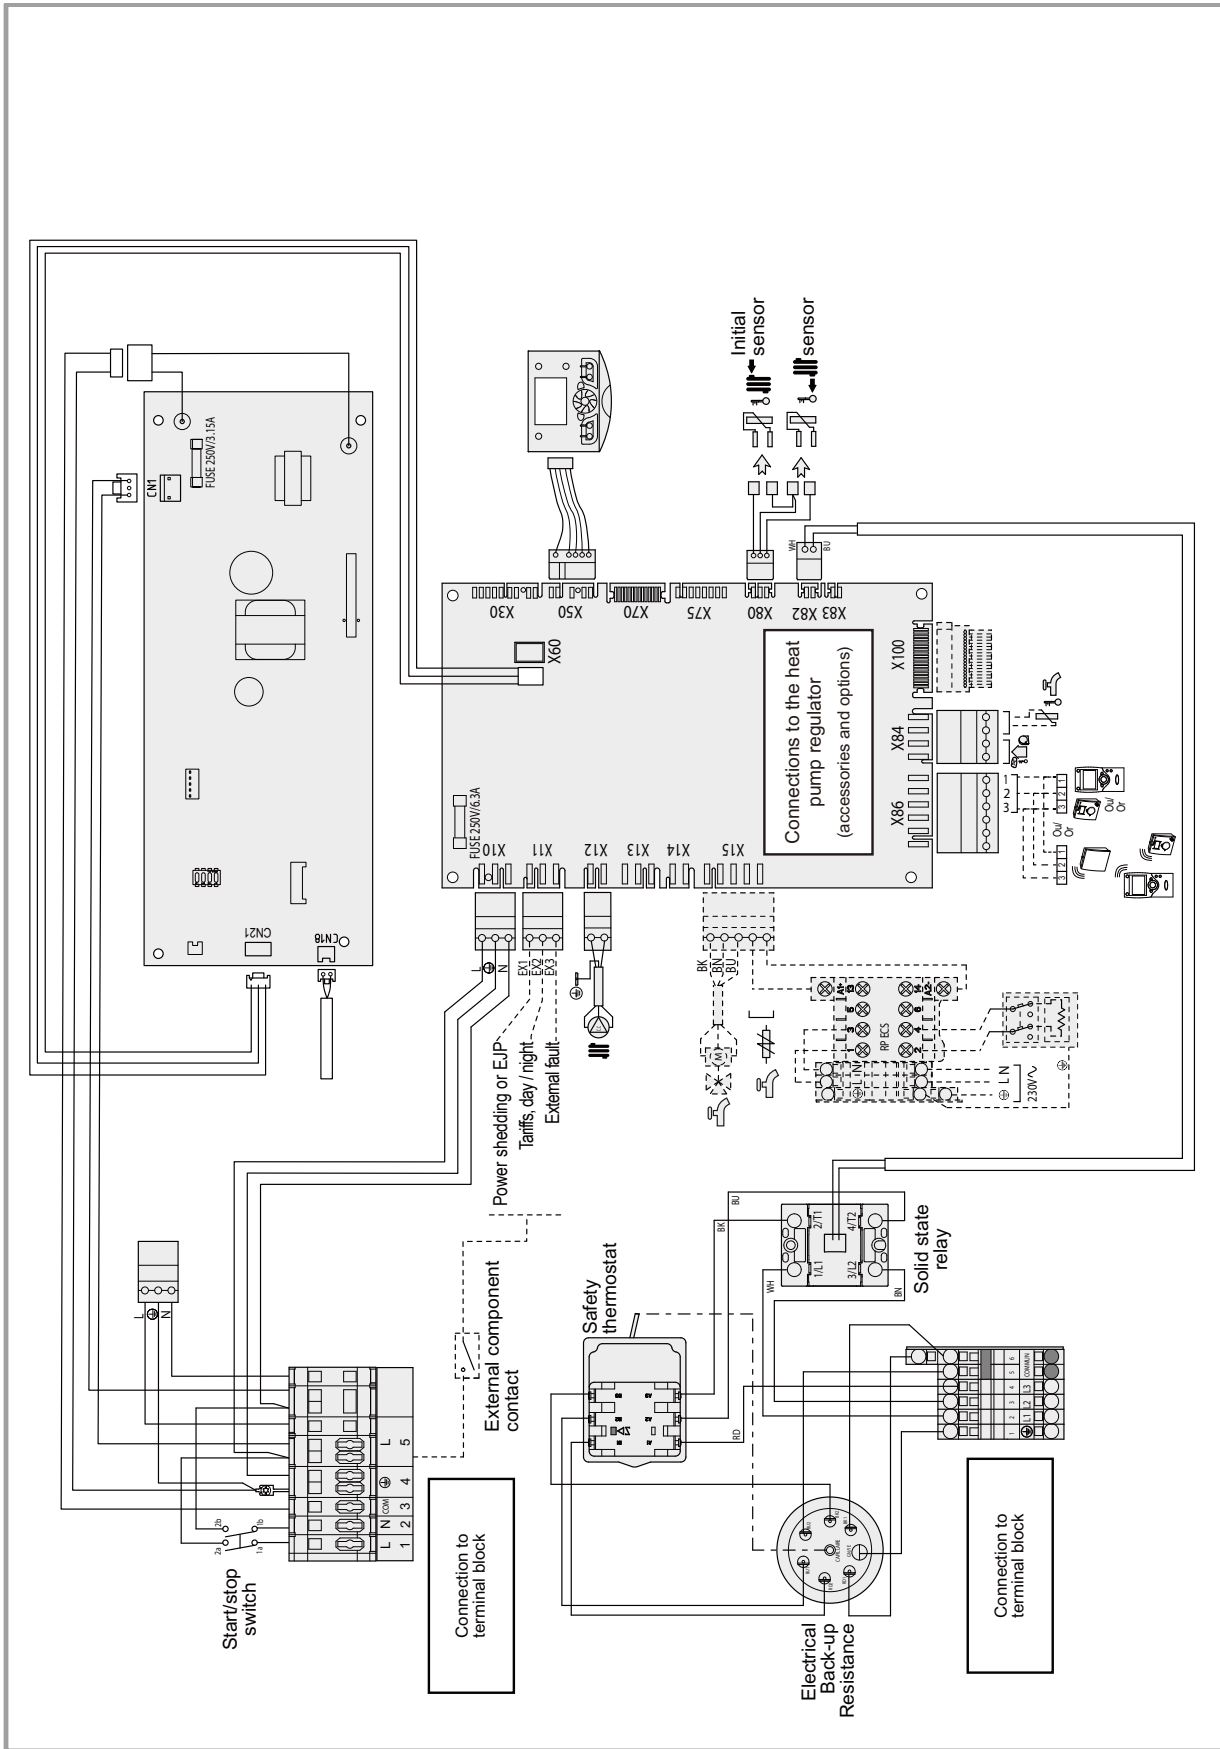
Initial sensor

sensor

CN1

FUSE 250V/3.15A

X30

X50

X70

X75

X80

X83 X82

WH

BU

X60

Connections to the heat pump regulator
(accessories and options)

X100

X84

X86

1
2
3

Ou/Or

Ou/Or

FUSE 250V/6.3A

X10

X11

X12

X13

X14

X15

CN21

CN18

L
N

EX1
EX2
EX3

BK
BN
BU

Power shedding or EJP

Tariffs, day / night

External fault

RP ECS

L N

230V~

L
N

Start/stop switch

L N COM
1 2 3 4 5

Connection to terminal block

External component contact

Safety thermostat

BK
BU
WH
BN
RD

1/L1
2/T1
3/L2
4/T2

Solid state relay

L1 L2 L3 COMMON
1 2 3 4 5 6

Electrical Back-up Resistance

Connection to terminal block